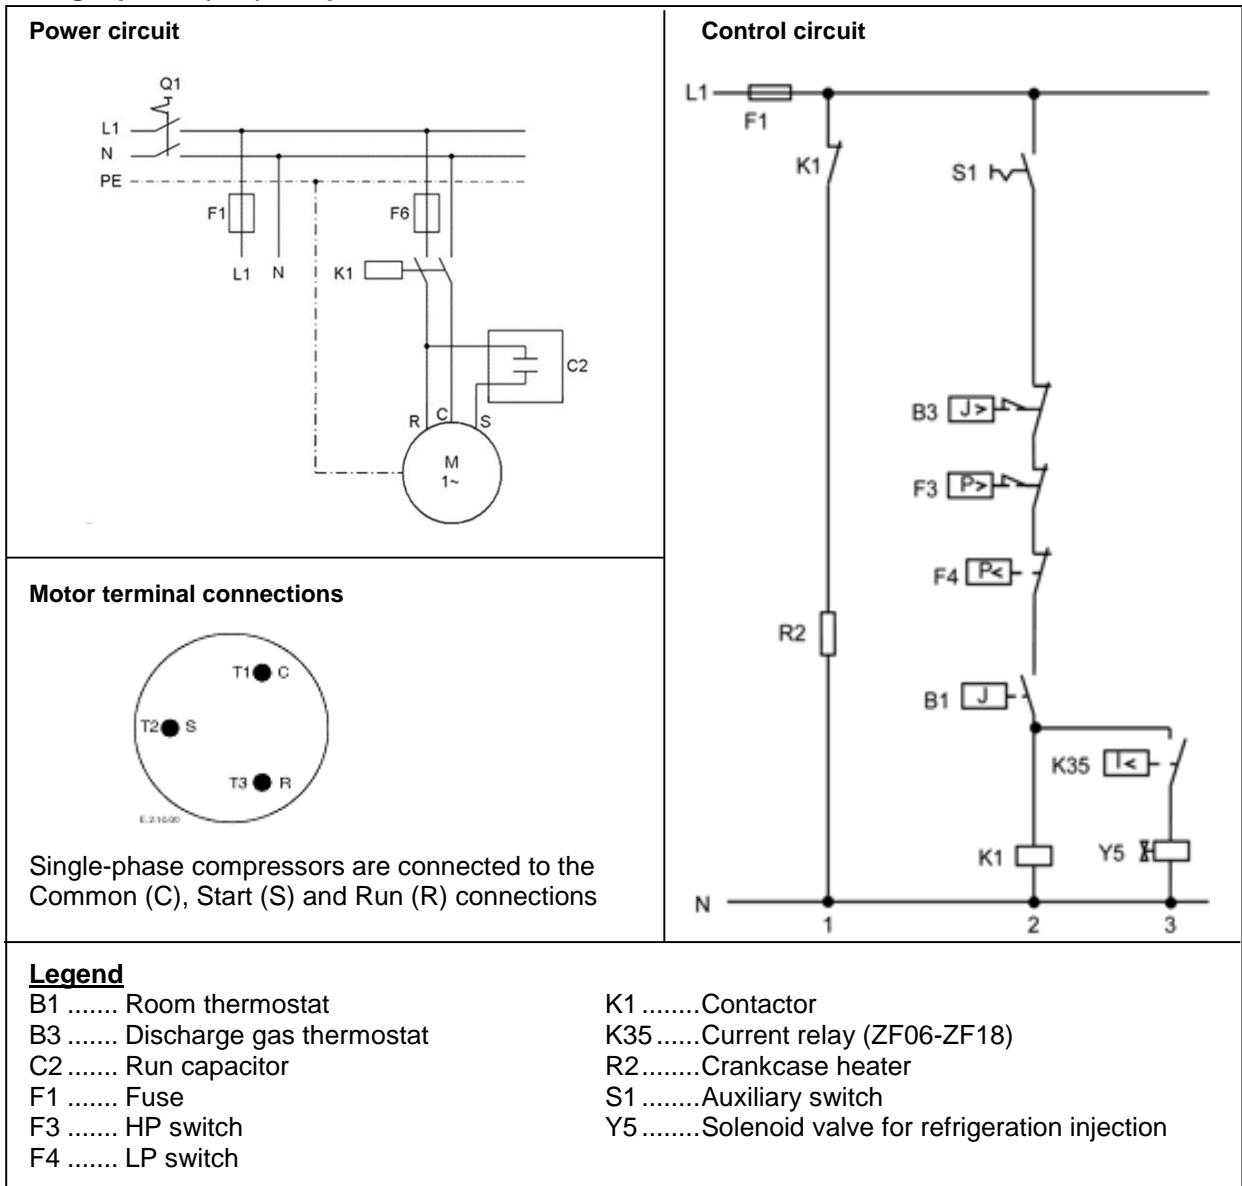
Power circuit

Q1
L1
N
PE
F1
F6
L1 N
K1
C2
R C S
M
1~

Motor terminal connections

T1 C
T2 S
T3 R
E.2.10.00

Single-phase compressors are connected to the Common (C), Start (S) and Run (R) connections

Control circuit

L1
F1
K1
S1
B3 J>
F3 P>
F4 P<
R2
B1 J
K35 I<
K1
Y5
N
1
2
3

Legend
B1 ....... Room thermostat
B3 ....... Discharge gas thermostat
C2 ....... Run capacitor
F1 ....... Fuse
F3 ....... HP switch
F4 ....... LP switch

K1 ........Contactor
K35 ......Current relay (ZF06-ZF18)
R2........Crankcase heater
S1 ........Auxiliary switch
Y5 ........Solenoid valve for refrigeration injection